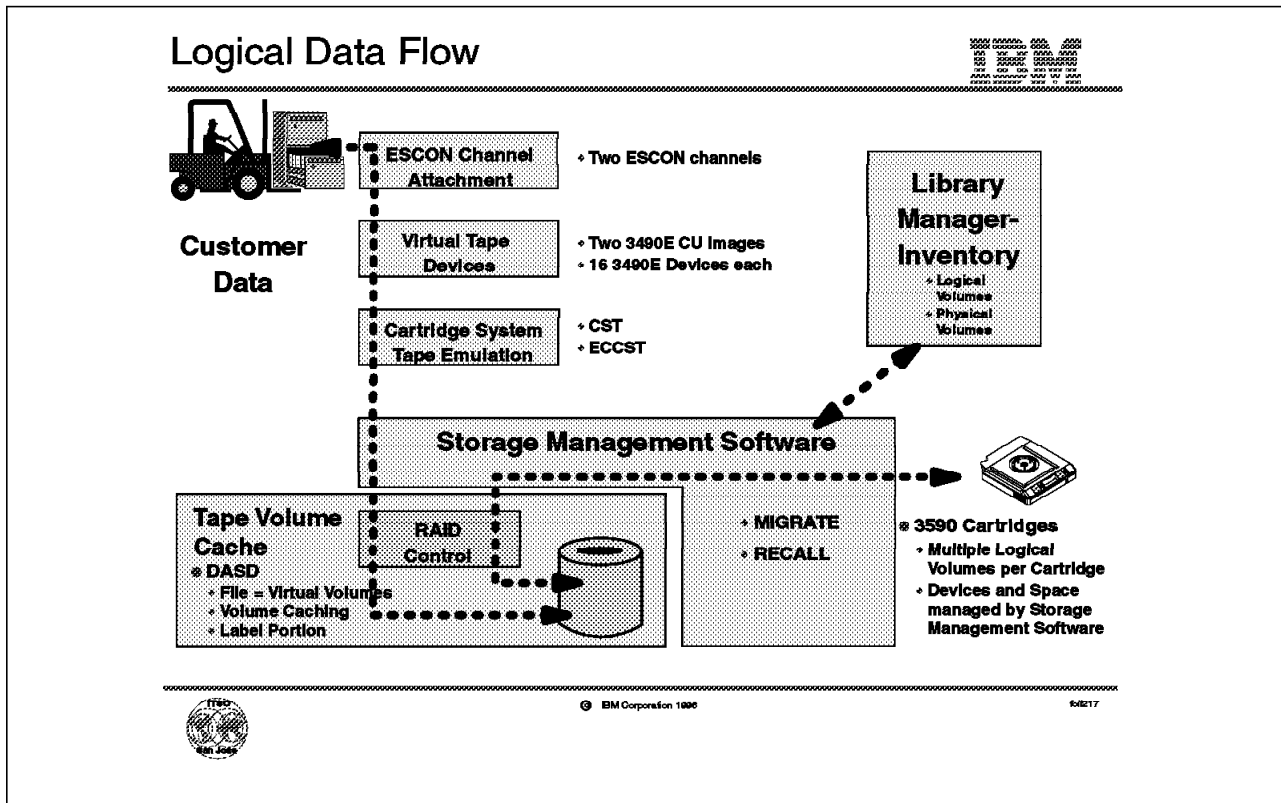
Logical Data Flow

IBM

ESCON Channel Attachment

Two ESCON channels

Customer Data

Virtual Tape Devices

Two 3490E CU Images
16 3490E Devices each

Cartridge System Tape Emulation

CST
ECCST

Library Manager-Inventory

Logical Volumes
Physical Volumes

Storage Management Software

Tape Volume Cache

DASD
File = Virtual Volumes
Volume Caching
Label Portion

RAID Control

MIGRATE
RECALL

3590 Cartridges
Multiple Logical Volumes per Cartridge
Devices and Space managed by Storage Management Software

ITSO San Jose

© IBM Corporation 1996

fo8217